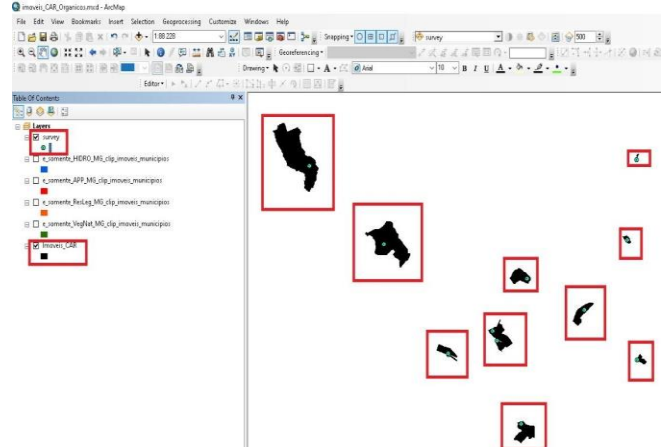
imoveis_CAR_Organicos.mxd - ArcMap

File Edit View Bookmarks Insert Selection Geoprocessing Customize Windows Help

1:88.228

Snapping

survey

500

Georeferencing

Drawing

Arial

10

B I U

Editor

Table Of Contents

Layers

survey

e_somente_HIDRO_MG_clip_imoveis_municipios

e_somente_APP_MG_clip_imoveis_municipios

e_somente_ResLeg_MG_clip_imoveis_municipios

e_somente_VegNat_MG_clip_imoveis_municipios

Imoveis_CAR